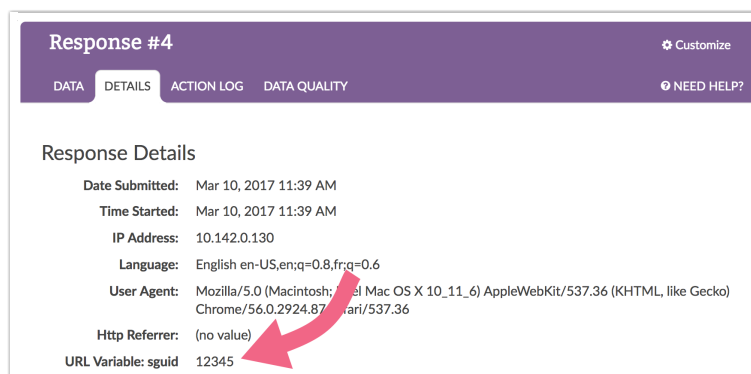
Response #4

Customize

DATA DETAILS ACTION LOG DATA QUALITY

NEED HELP?

Response Details

| | |
|---|---|
| Date Submitted: | Mar 10, 2017 11:39 AM |
| Time Started: | Mar 10, 2017 11:39 AM |
| IP Address: | 10.142.0.130 |
| Language: | English en-US,en;q=0.8,fr;q=0.6 |
| User Agent: | Mozilla/5.0 (Macintosh; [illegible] Mac OS X 10_11_6) AppleWebKit/537.36 (KHTML, like Gecko) Chrome/56.0.2924.87 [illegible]ari/537.36 |
| Http Referrer: | (no value) |
| URL Variable: sguid | 12345 |